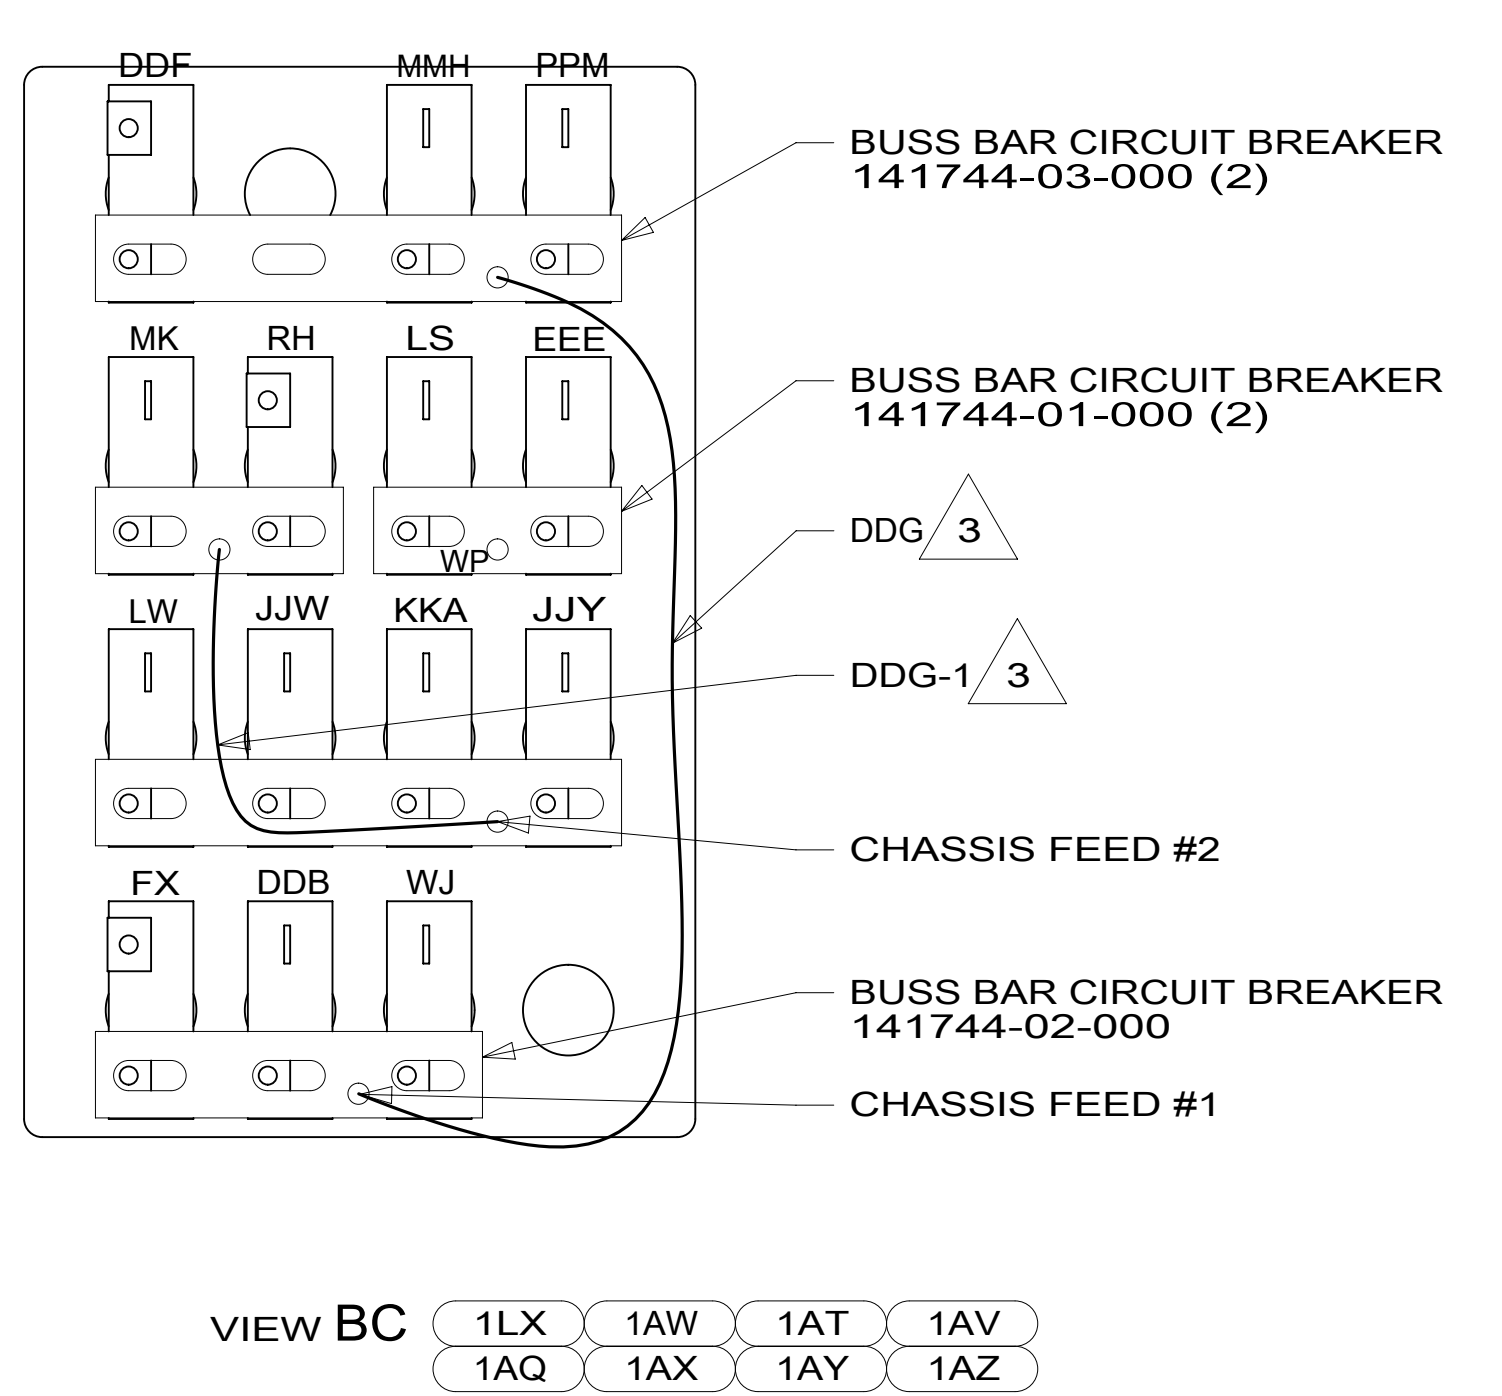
DDF MMH PPM

BUSS BAR CIRCUIT BREAKER
141744-03-000 (2)

MK RH LS EEE

BUSS BAR CIRCUIT BREAKER
141744-01-000 (2)

WP

DDG 3

LW JJW KKA JJY

DDG-1 3

CHASSIS FEED #2

FX DDB WJ

BUSS BAR CIRCUIT BREAKER
141744-02-000

CHASSIS FEED #1

VIEW BC

| 1LX | 1AW | 1AT | 1AV |
|---|---|---|---|
| 1AQ | 1AX | 1AY | 1AZ |